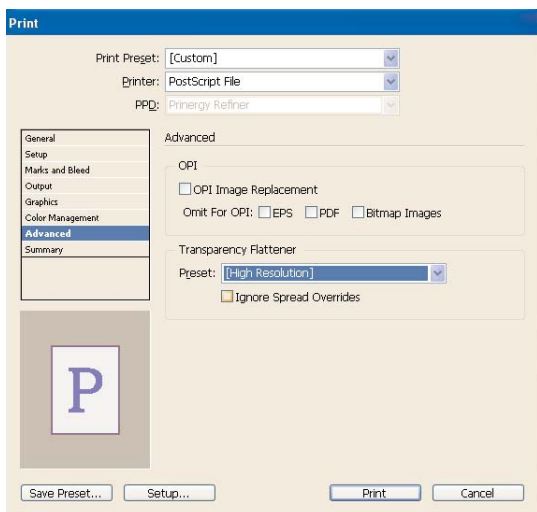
Print

Print Preset: [Custom]
Printer: PostScript File
PPD: Prinergy Refiner

General
Setup
Marks and Bleed
Output
Graphics
Color Management
Advanced
Summary

Advanced

OPI
OPI Image Replacement
Omit For OPI: EPS PDF Bitmap Images

Transparency Flattener
Preset: [High Resolution]
Ignore Spread Overrides

P

Save Preset... Setup... Print Cancel